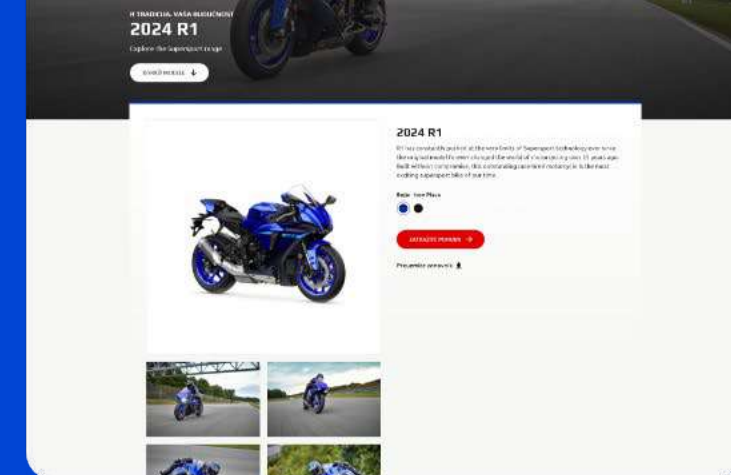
R TRADÍCIA. VAŠA BUDÚCNOSŤ

2024 R1

Explore the Supersport range

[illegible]

2024 R1

R1 has constantly pushed at the very limits of Supersport technology ever since the original model's entry changed the world of racing... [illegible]

Farba: Icon Blue

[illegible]

Prospekt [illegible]